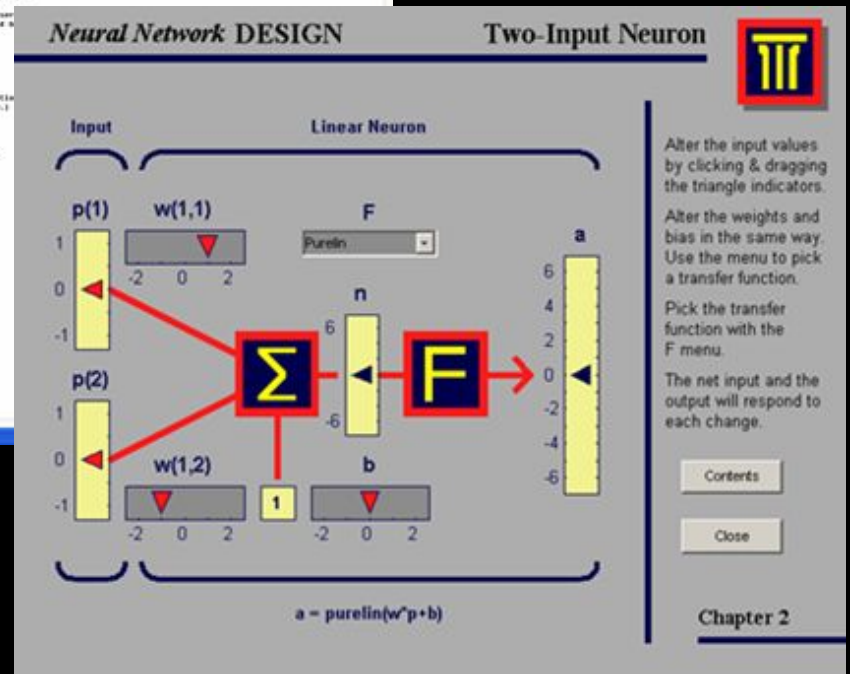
Neural Network DESIGN

Two-Input Neuron

Input

Linear Neuron

p(1)

1

0

-1

w(1,1)

-2 0 2

F

Purelin

a

6

4

2

0

-2

-4

-6

n

6

-6

p(2)

1

0

-1

w(1,2)

-2 0 2

1

b

-2 0 2

$\Sigma$

F

a = purelin(w*p+b)

Alter the input values by clicking & dragging the triangle indicators.

Alter the weights and bias in the same way. Use the menu to pick a transfer function.

Pick the transfer function with the F menu.

The net input and the output will respond to each change.

Contents

Close

Chapter 2